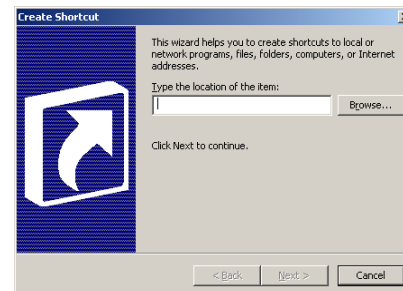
Create Shortcut

This wizard helps you to create shortcuts to local or network programs, files, folders, computers, or Internet addresses.

Type the location of the item:

Browse...

Click Next to continue.

< Back

Next >

Cancel